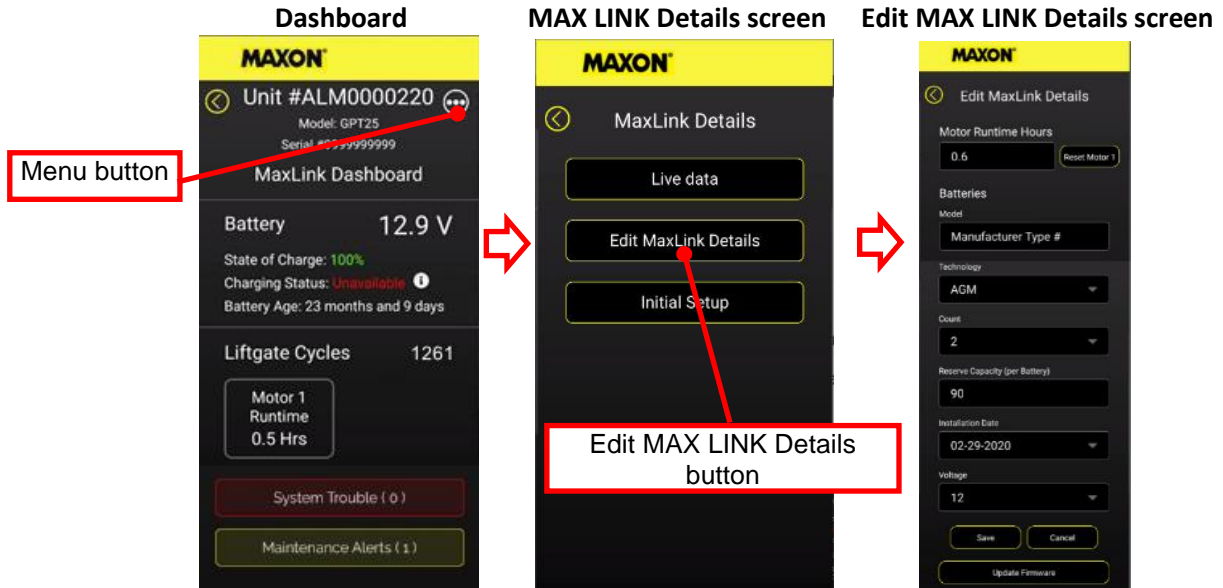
Dashboard

MAXON

Unit #ALM0000220

Model: GPT25

Serial #9999999999

Menu button

MaxLink Dashboard

Battery 12.9 V

State of Charge: 100%

Charging Status: Unavailable

Battery Age: 23 months and 9 days

Liftgate Cycles 1261

Motor 1 Runtime 0.5 Hrs

System Trouble ( 0 )

Maintenance Alerts ( 1 )

MAX LINK Details screen

MAXON

MaxLink Details

Live data

Edit MaxLink Details

Initial Setup

Edit MAX LINK Details button

Edit MAX LINK Details screen

MAXON

Edit MaxLink Details

Motor Runtime Hours

0.6

Reset Motor 1

Batteries

Model

Manufacturer Type #

Technology

AGM

Count

2

Reserve Capacity (per Battery)

90

Installation Date

02-29-2020

Voltage

12

Save

Cancel

Update Firmware